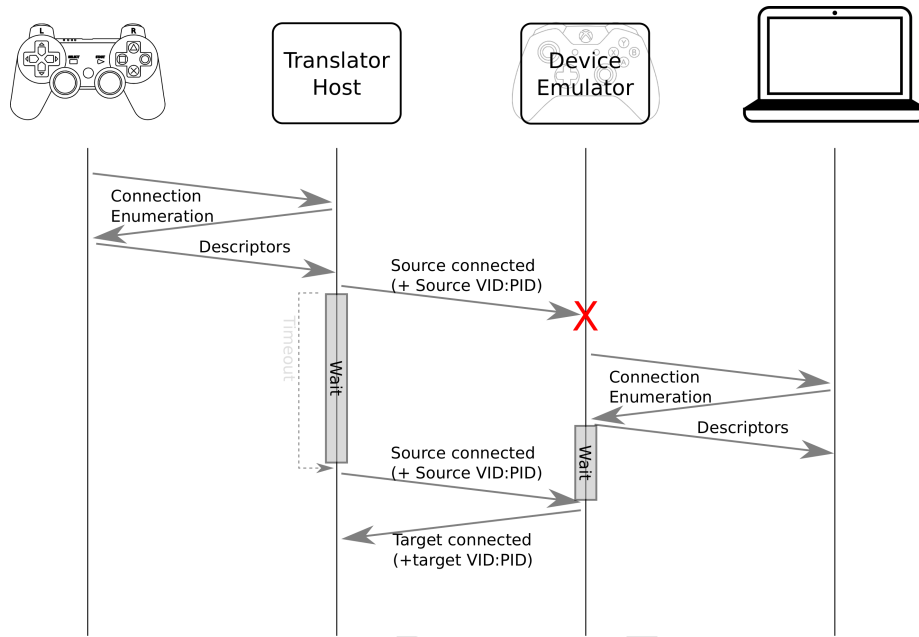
L R

Translator Host

Device Emulator

Connection Enumeration

Descriptors

Source connected (+ Source VID:PID)

X

Timeout

Wait

Connection Enumeration

Descriptors

Wait

Source connected (+ Source VID:PID)

Target connected (+target VID:PID)